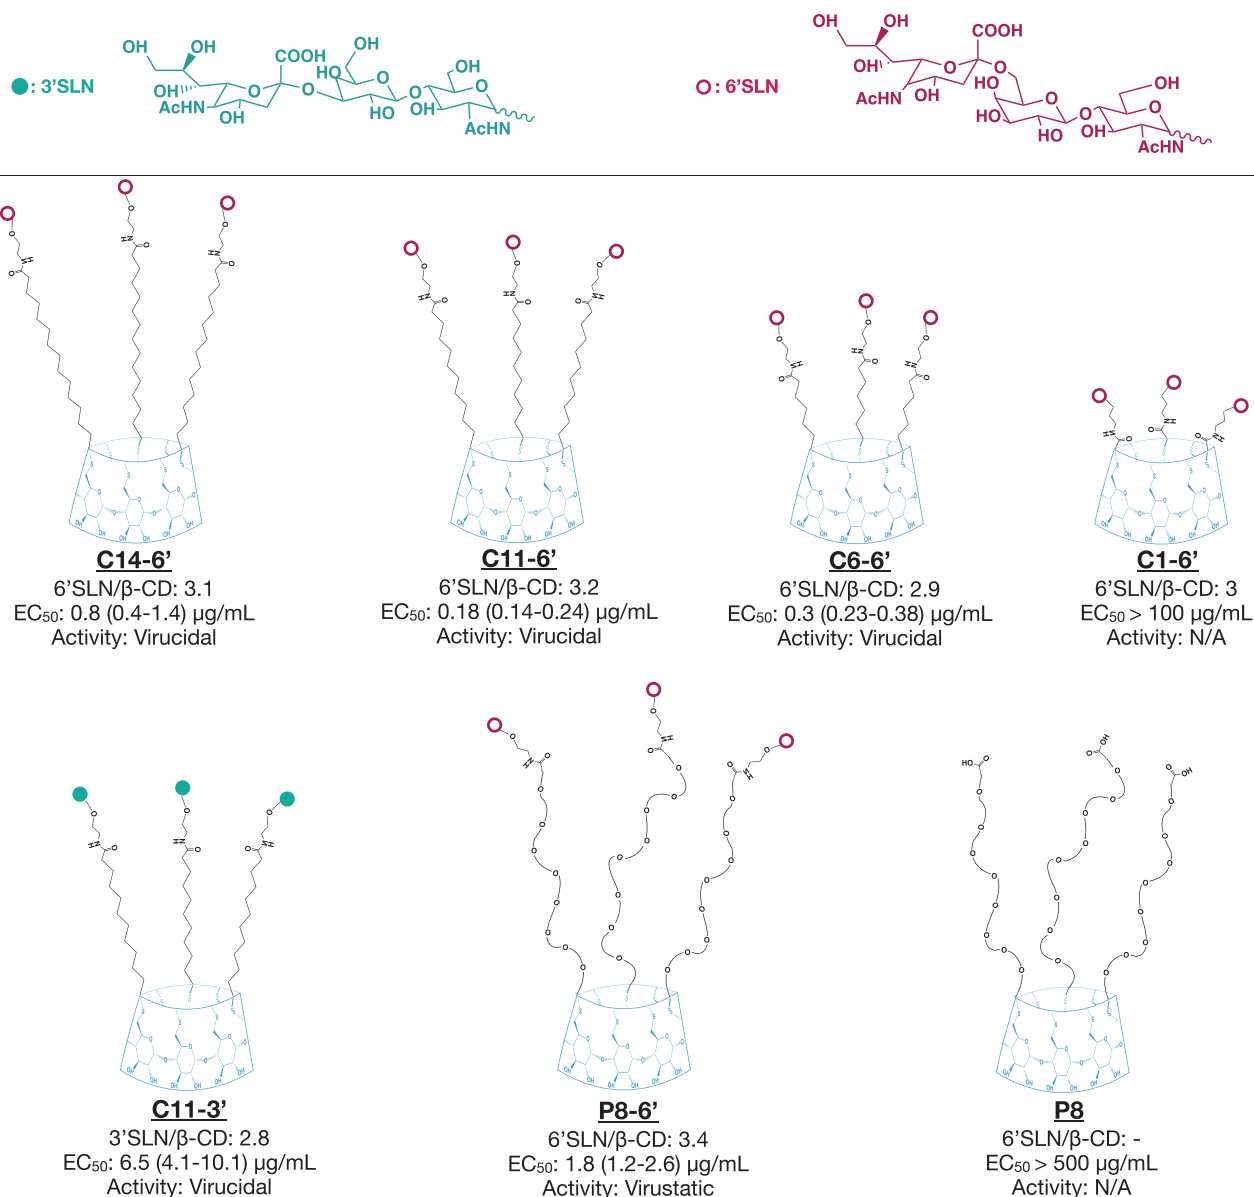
: 3'SLN

OH OH OH AcHN OH COOH O O HO OH O HO O OH O OH AcHN

: 6'SLN

OH OH OH AcHN OH COOH O O HO HO O HO O OH O OH OH AcHN

C14-6'
6'SLN/β-CD: 3.1
EC$_{50}$: 0.8 (0.4-1.4) µg/mL
Activity: Virucidal

C11-6'
6'SLN/β-CD: 3.2
EC$_{50}$: 0.18 (0.14-0.24) µg/mL
Activity: Virucidal

C6-6'
6'SLN/β-CD: 2.9
EC$_{50}$: 0.3 (0.23-0.38) µg/mL
Activity: Virucidal

C1-6'
6'SLN/β-CD: 3
EC$_{50}$ > 100 µg/mL
Activity: N/A

C11-3'
3'SLN/β-CD: 2.8
EC$_{50}$: 6.5 (4.1-10.1) µg/mL
Activity: Virucidal

P8-6'
6'SLN/β-CD: 3.4
EC$_{50}$: 1.8 (1.2-2.6) µg/mL
Activity: Virustatic

P8
6'SLN/β-CD: -
EC$_{50}$ > 500 µg/mL
Activity: N/A